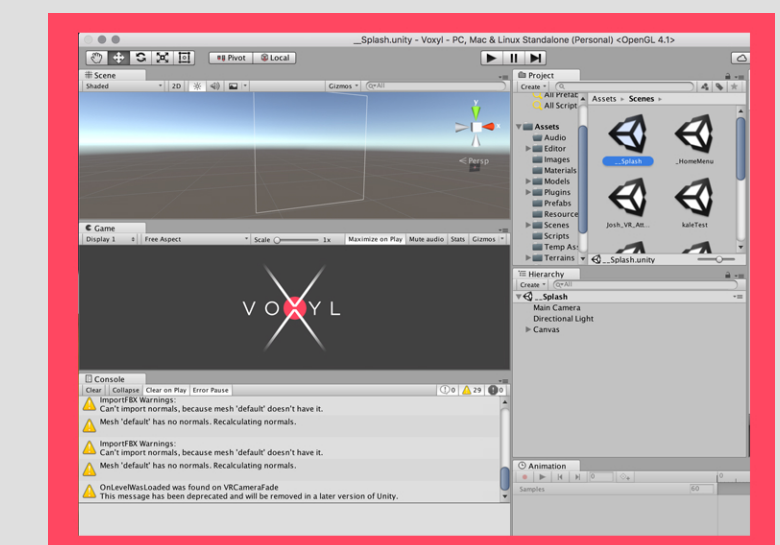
__Splash.unity - Voxyl - PC, Mac & Linux Standalone (Personal) <OpenGL 4.1>

Pivot Local

Scene
Shaded 2D Gizmos All

Persp

Game
Display 1 Free Aspect Scale 1x Maximize on Play Mute audio Stats Gizmos

V O X Y L

Console
Clear Collapse Clear on Play Error Pause 0 29 0

ImportFBX Warnings:
Can't import normals, because mesh 'default' doesn't have it.

Mesh 'default' has no normals. Recalculating normals.

ImportFBX Warnings:
Can't import normals, because mesh 'default' doesn't have it.

Mesh 'default' has no normals. Recalculating normals.

OnLevelWasLoaded was found on VRCameraFade
This message has been deprecated and will be removed in a later version of Unity.

Project
Create
All Prefab
All Script
Assets ► Scenes
Assets
Audio
Editor
Images
Materials
Models
Plugins
Prefabs
Resource
Scenes
Scripts
Temp As
Terrains

__Splash _HomeMenu
Josh_VR_Att... kaleTest

__Splash.unity

Hierarchy
Create All
__Splash
Main Camera
Directional Light
Canvas

Animation
Samples 60